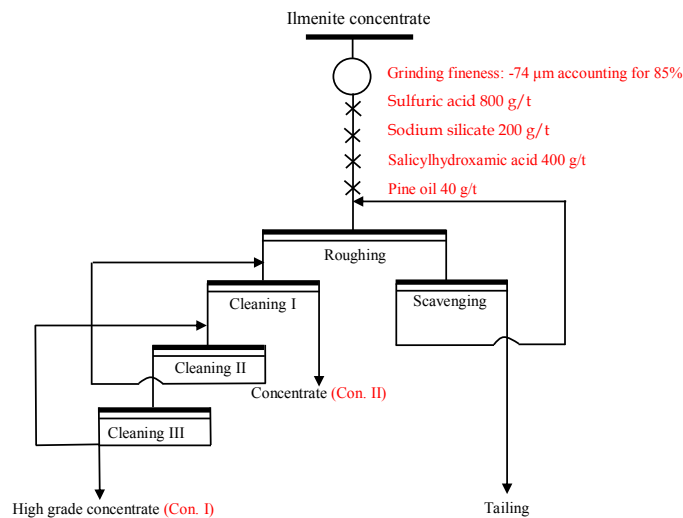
Ilmenite concentrate

Grinding fineness: -74 μm accounting for 85%
Sulfuric acid 800 g/t
Sodium silicate 200 g/t
Salicylhydroxamic acid 400 g/t
Pine oil 40 g/t

Roughing

Cleaning I

Scavenging

Cleaning II

Concentrate (Con. II)

Cleaning III

High grade concentrate (Con. I)

Tailing